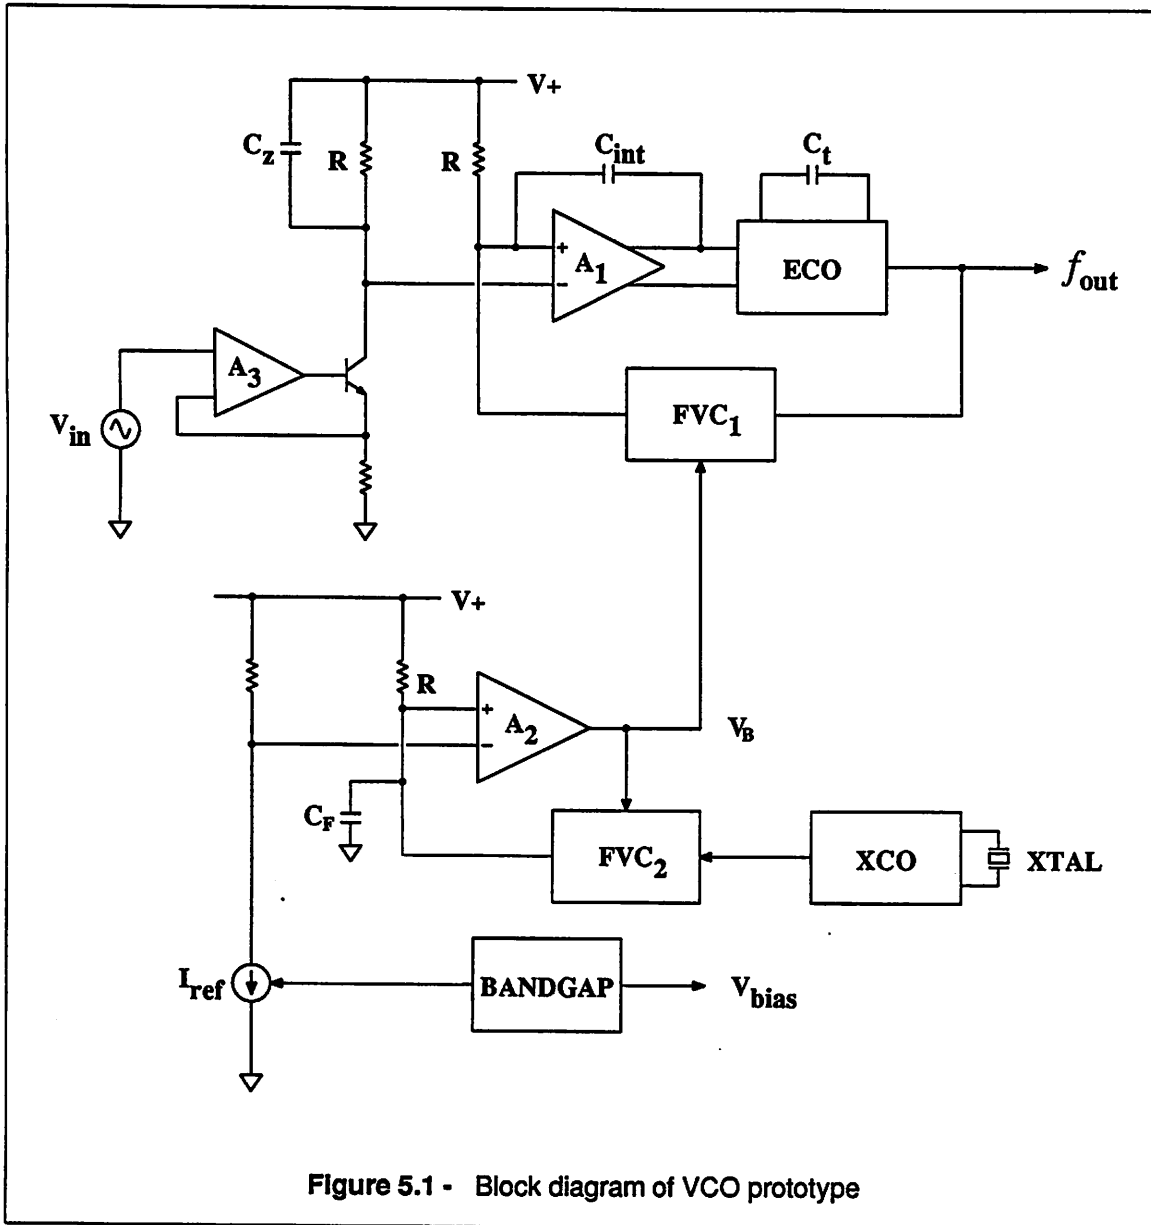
V+

$C_Z$

R

R

$C_{int}$

$C_t$

+

$A_1$

−

ECO

$f_{out}$

$A_3$

$V_{in}$

$FVC_1$

V+

R

+

$A_2$

−

$V_B$

$C_F$

$FVC_2$

XCO

XTAL

$I_{ref}$

BANDGAP

$V_{bias}$

Figure 5.1 - Block diagram of VCO prototype